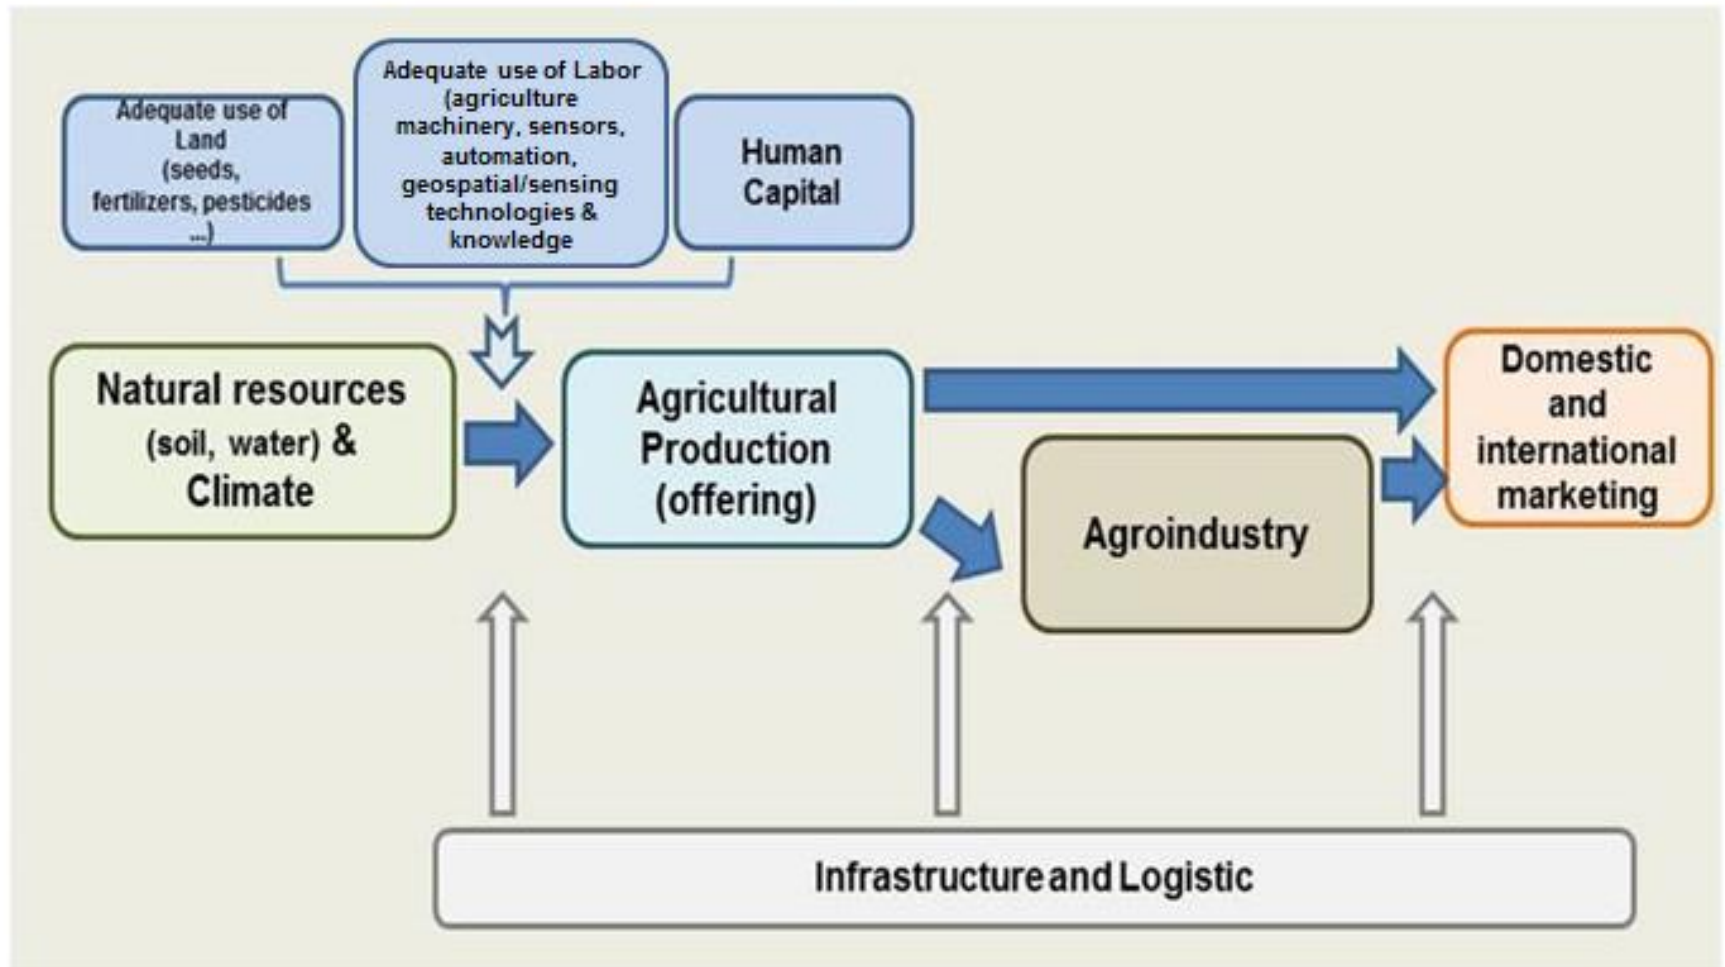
Adequate use of Land (seeds, fertilizers, pesticides ...)

Adequate use of Labor (agriculture machinery, sensors, automation, geospatial/sensing technologies & knowledge

Human Capital

Natural resources (soil, water) & Climate

Agricultural Production (offering)

Domestic and international marketing

Agroindustry

Infrastructure and Logistic